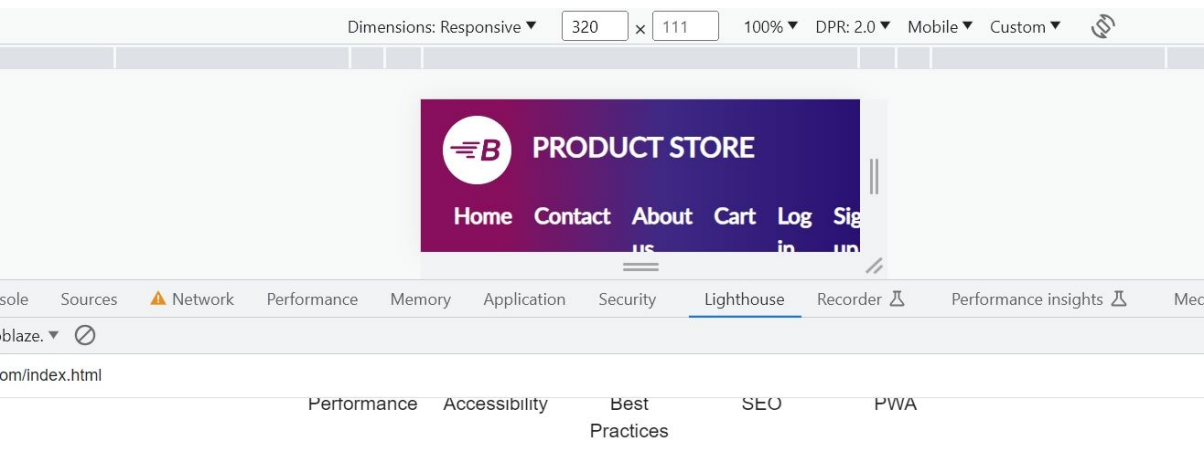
Dimensions: Responsive ▾ 320 × 111 100% ▾ DPR: 2.0 ▾ Mobile ▾ Custom ▾

B PRODUCT STORE

Home Contact About us Cart Log in Sign up

sole Sources Network Performance Memory Application Security Lighthouse Recorder Performance insights Med

blaze. ▾

om/index.html

Performance Accessibility Best Practices SEO PWA